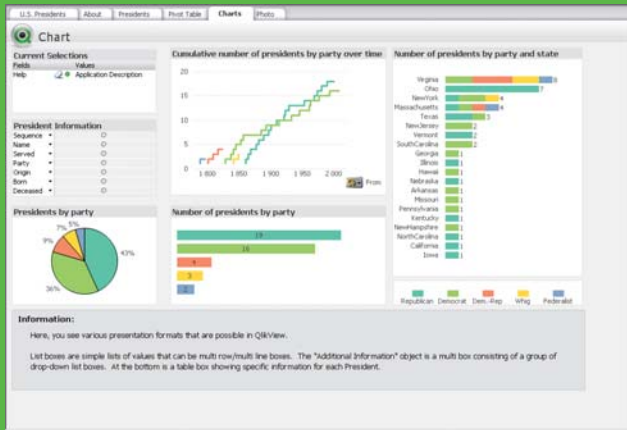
U.S. Presidents | About | Presidents | Pivot Table | Charts | Photo

Chart

Current Selections
Fields | Values
Help | Application Description

President Information
Sequence
Name
Served
Party
Origin
Born
Deceased

Presidents by party
43%
36%
9%
7%
5%

Cumulative number of presidents by party over time
20
15
10
5
0
1 800
1 850
1 900
1 950
2 000
From

Number of presidents by party
19
16
4
3
2

Number of presidents by party and state
Virginia 8
Ohio 7
NewYork 4
Massachusetts 4
Texas 3
NewJersey 2
Vermont 2
SouthCarolina 2
Georgia 1
Illinois 1
Hawaii 1
Nebraska 1
Arkansas 1
Missouri 1
Pennsylvania 1
Kentucky 1
NewHampshire 1
NorthCarolina 1
California 1
Iowa 1

Republican | Democrat | Dem.-Rep. | Whig | Federalist

Information:
Here, you see various presentation formats that are possible in QlikView.

List boxes are simple lists of values that can be multi row/multi line boxes. The "Additional Information" object is a multi box consisting of a group of drop-down list boxes. At the bottom is a table box showing specific information for each President.